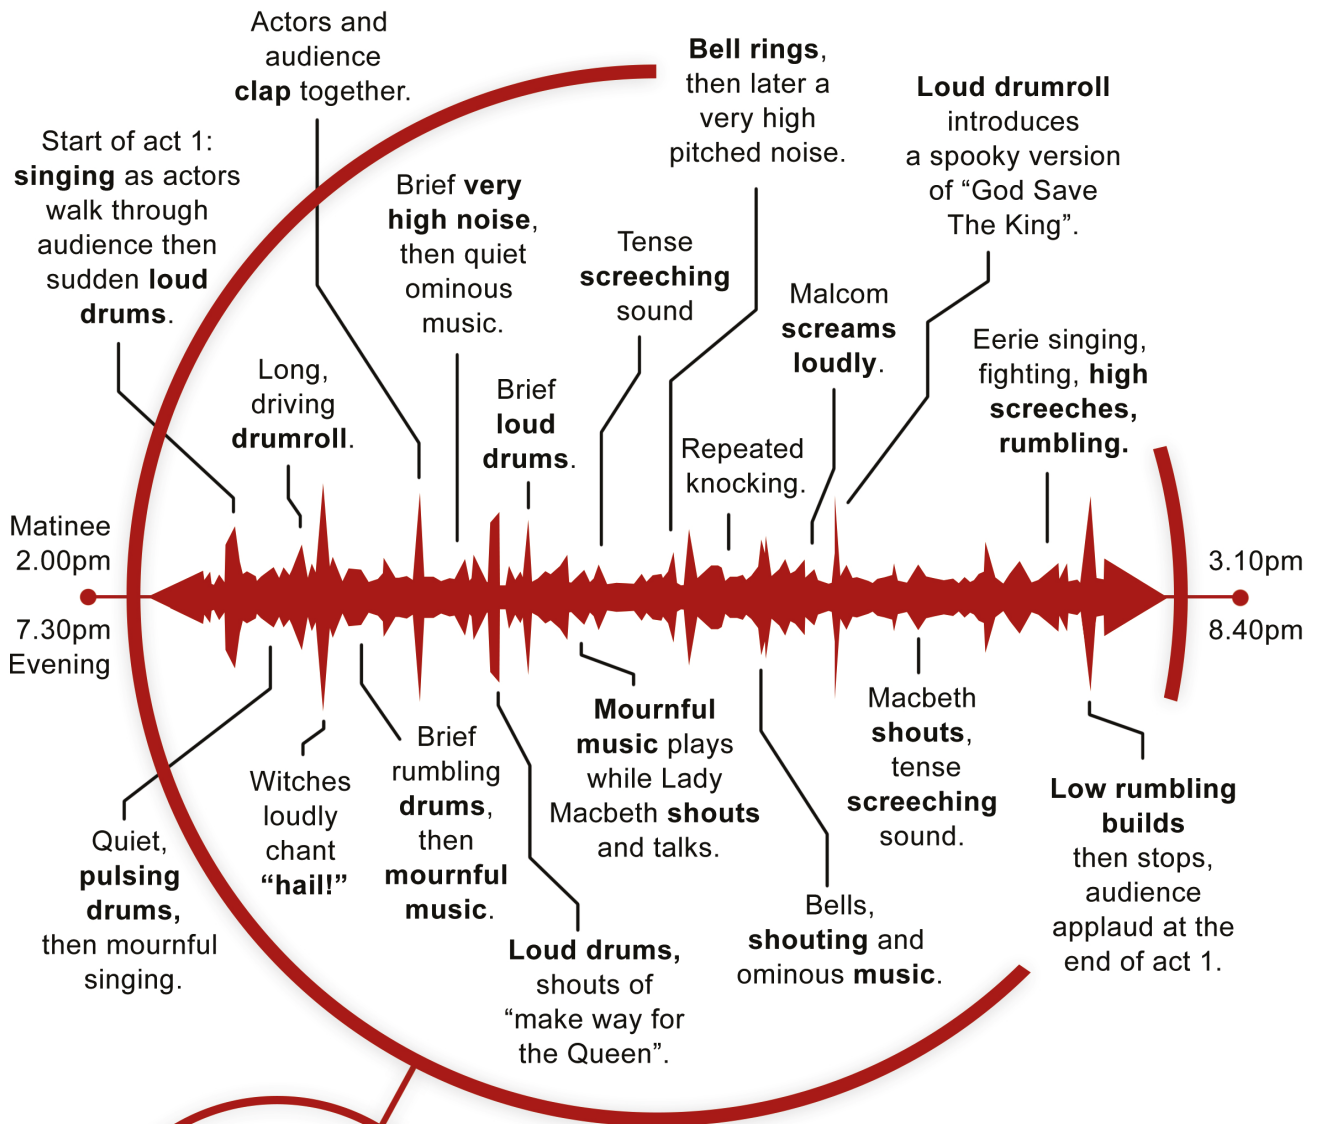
Actors and audience **clap** together.

Bell rings, then later a very high pitched noise.

Loud drumroll introduces a spooky version of "God Save The King".

Start of act 1: singing as actors walk through audience then sudden loud drums.

Brief very high noise, then quiet ominous music.

Tense screeching sound

Malcom screams loudly.

Eerie singing, fighting, high screeches, rumbling.

Long, driving drumroll.

Brief loud drums.

Repeated knocking.

Matinee 2.00pm

7.30pm Evening

3.10pm

8.40pm

Mournful music plays while Lady Macbeth shouts and talks.

Macbeth shouts, tense screeching sound.

Brief rumbling drums, then mournful music.

Witches loudly chant "hail!"

Quiet, pulsing drums, then mournful singing.

Low rumbling builds then stops, audience applaud at the end of act 1.

Bells, shouting and ominous music.

Loud drums, shouts of "make way for the Queen".